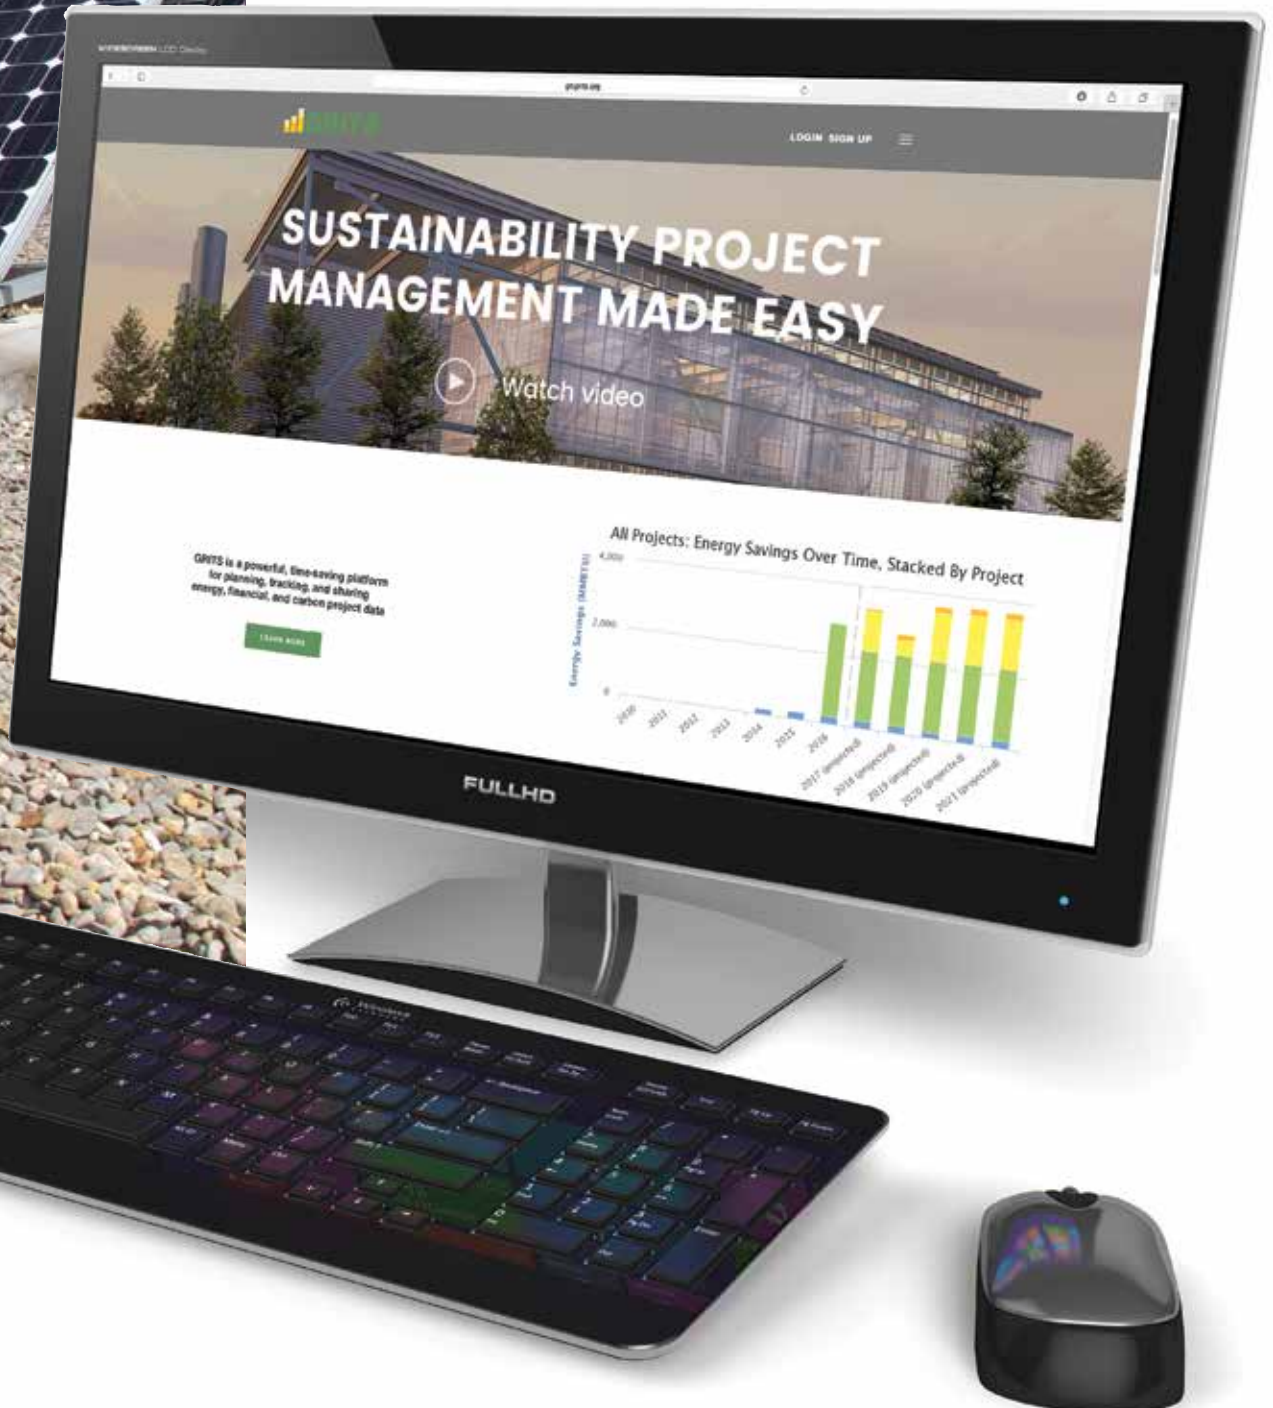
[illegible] LCD Display

gritsinc.org

GRITS

LOGIN SIGN UP

SUSTAINABILITY PROJECT MANAGEMENT MADE EASY

Watch video

GRITS is a powerful, time-saving platform for planning, tracking, and sharing energy, financial, and carbon project data

LEARN MORE

All Projects: Energy Savings Over Time, Stacked By Project

Energy Savings (MMBTU)

4,000

2,000

0

2010

2011

2012

2013

2014

2015

2016

2017 (projected)

2018 (projected)

2019 (projected)

2020 (projected)

2021 (projected)

FULLHD